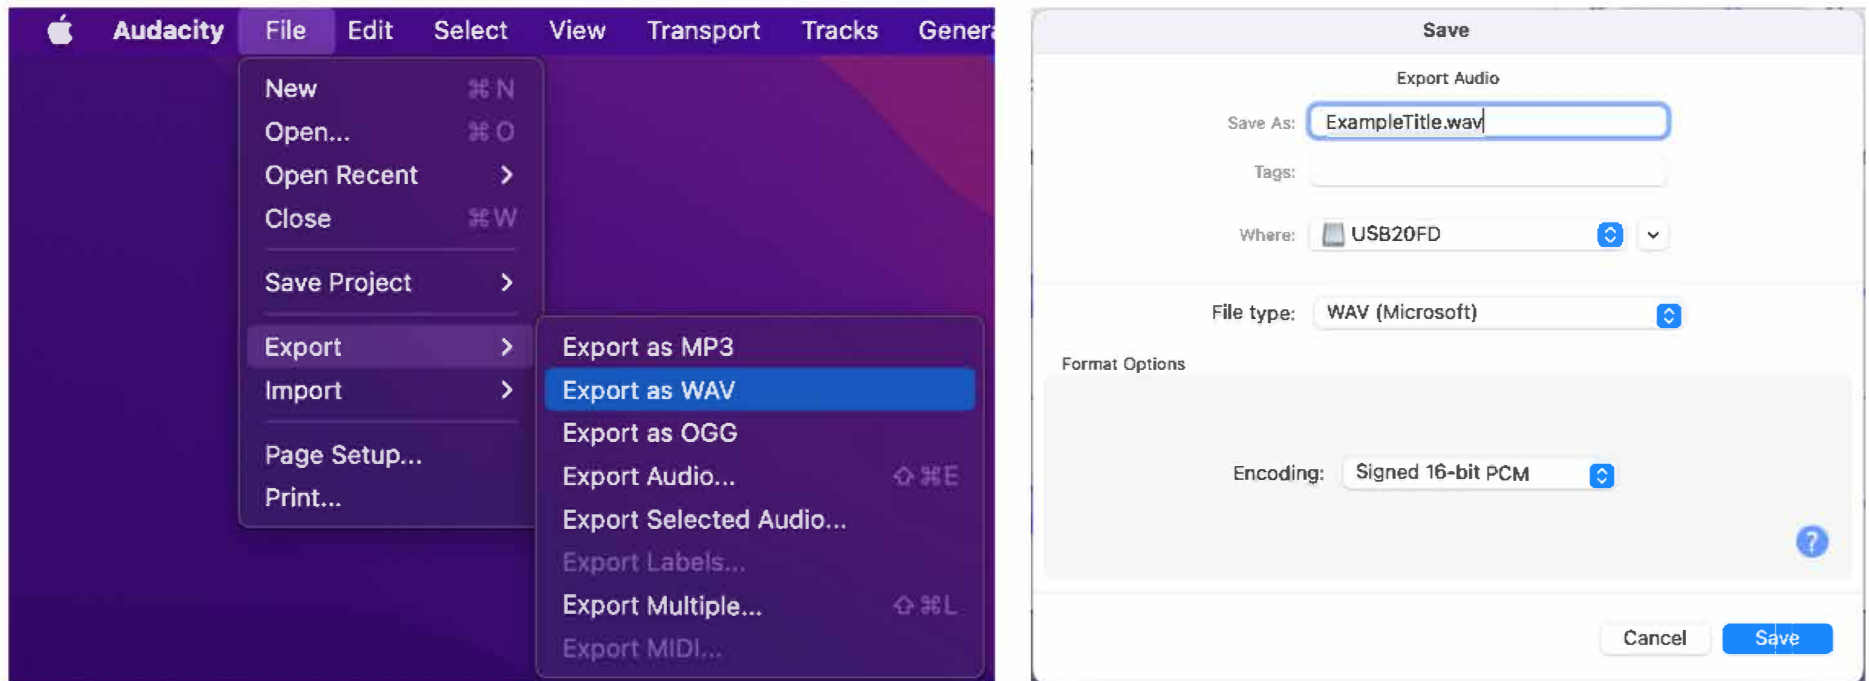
Audacity File Edit Select View Transport Tracks Genera

New ⌘N
Open... ⌘O
Open Recent >
Close ⌘W

Save Project >

Export >
Import >

Page Setup...
Print...

Export as MP3
Export as WAV
Export as OGG
Export Audio... ⇧⌘E
Export Selected Audio...
Export Labels...
Export Multiple... ⇧⌘L
Export MIDI...

Save

Export Audio

Save As: ExampleTitle.wav

Tags:

Where: USB20FD

File type: WAV (Microsoft)

Format Options

Encoding: Signed 16-bit PCM

?

Cancel Save